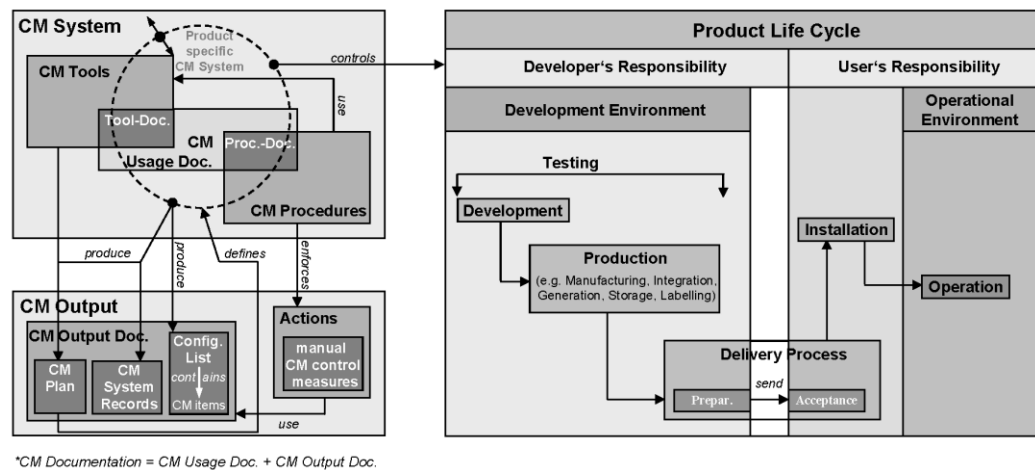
CM System

Product specific CM System

controls

CM Tools

use

Tool-Doc.

CM Usage Doc.

Proc.-Doc.

CM Procedures

produce

produce

defines

enforces

CM Output

CM Output Doc.

CM Plan

CM System Records

Config. List

contains

CM items

Actions

manual CM control measures

use

Product Life Cycle

Developer's Responsibility

User's Responsibility

Development Environment

Operational Environment

Testing

Development

Production
(e.g. Manufacturing, Integration, Generation, Storage, Labelling)

Installation

Operation

Delivery Process

send

Prepar.

Acceptance

*CM Documentation = CM Usage Doc. + CM Output Doc.